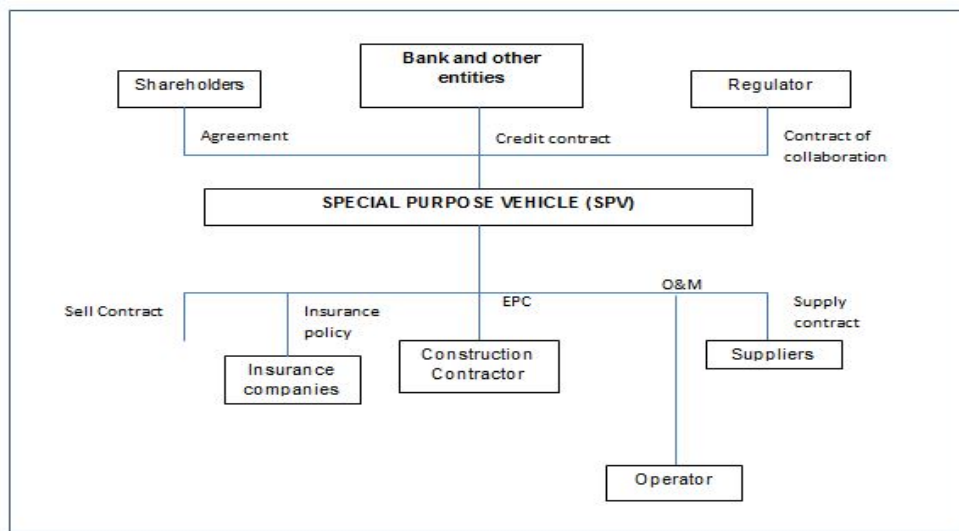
Shareholders

Bank and other entities

Regulator

Agreement

Credit contract

Contract of collaboration

SPECIAL PURPOSE VEHICLE (SPV)

Sell Contract

Insurance policy

EPC

O&M

Supply contract

Insurance companies

Construction Contractor

Suppliers

Operator